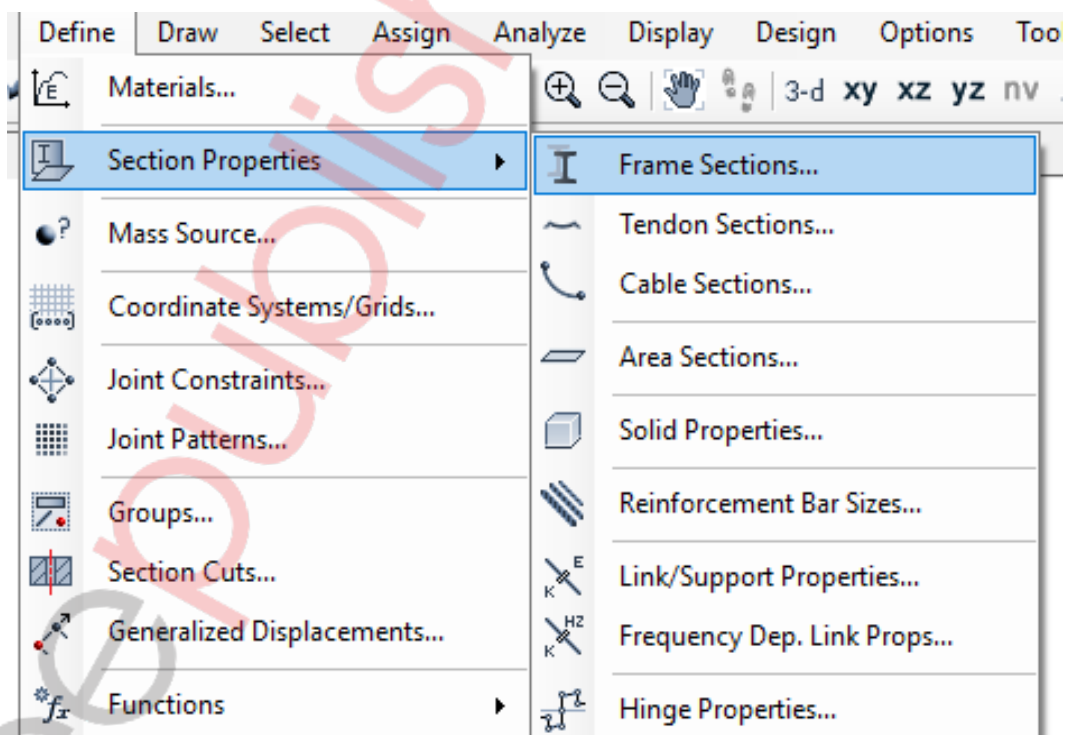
Define Draw Select Assign Analyze Display Design Options Too

3-d xy xz yz nv

Materials...
Section Properties
Mass Source...
Coordinate Systems/Grids...
Joint Constraints...
Joint Patterns...
Groups...
Section Cuts...
Generalized Displacements...
Functions

Frame Sections...
Tendon Sections...
Cable Sections...
Area Sections...
Solid Properties...
Reinforcement Bar Sizes...
Link/Support Properties...
Frequency Dep. Link Props...
Hinge Properties...